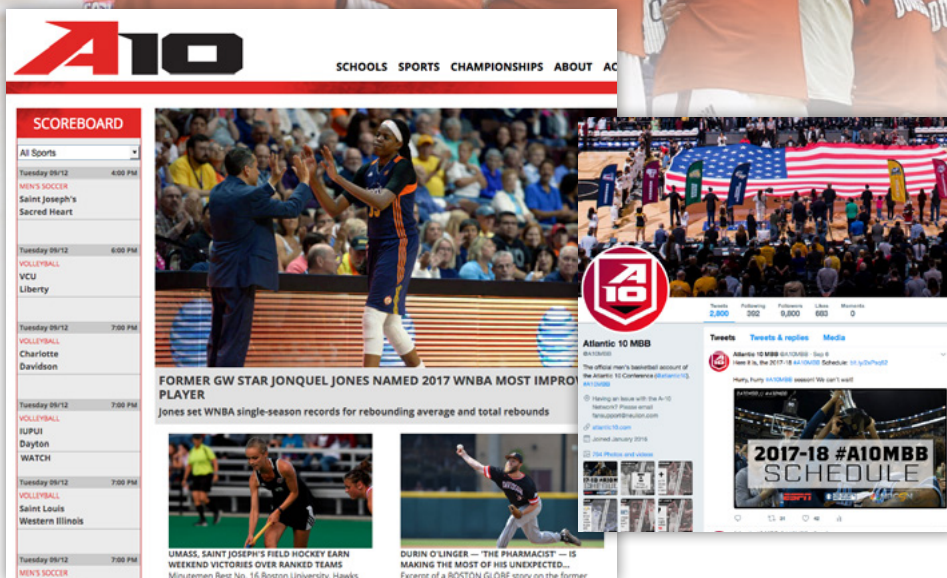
A10

SCHOOLS SPORTS CHAMPIONSHIPS ABOUT AC

SCOREBOARD

All Sports

Tuesday 09/12 4:00 PM
MEN'S SOCCER
Saint Joseph's
Sacred Heart

Tuesday 09/12 6:00 PM
VOLLEYBALL
VCU
Liberty

Tuesday 09/12 7:00 PM
VOLLEYBALL
Charlotte
Davidson

Tuesday 09/12 7:00 PM
VOLLEYBALL
IUPUI
Dayton
WATCH

Tuesday 09/12 7:00 PM
VOLLEYBALL
Saint Louis
Western Illinois

Tuesday 09/12 7:00 PM
MEN'S SOCCER

FORMER GW STAR JONQUEL JONES NAMED 2017 WNBA MOST IMPRO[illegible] PLAYER
Jones set WNBA single-season records for rebounding average and total rebounds

UMASS, SAINT JOSEPH'S FIELD HOCKEY EARN WEEKEND VICTORIES OVER RANKED TEAMS
Minutemen Beat No. 16 Boston University, Hawks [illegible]

DURIN O'LINGER — 'THE PHARMACIST' — IS MAKING THE MOST OF HIS UNEXPECTED...
Excerpt of a BOSTON GLOBE story on the former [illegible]

A10

Tweets 2,800 Following 392 Followers 9,800 Likes 683 Moments 0

Atlantic 10 MBB
@A10MBB

The official men's basketball account of the Atlantic 10 Conference (@Atlantic10). #A10MBB

Having an issue with the A-10 Network? Please email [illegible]

atlantic10.com

Joined January 2016

294 Photos and videos

Tweets Tweets & replies Media

Atlantic 10 MBB @A10MBB · Sep 8
Here it is, the 2017-18 #A10MBB Schedule: bit.ly/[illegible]

Hurry, hurry #A10MBB season! We can't wait!

2017-18 #A10MBB SCHEDULE

ESPN